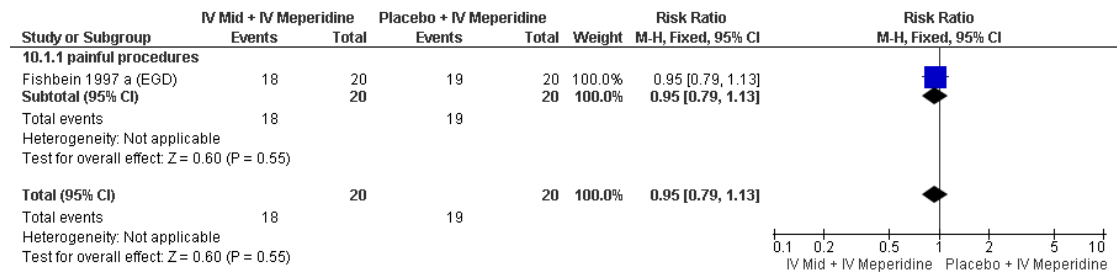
| Study or Subgroup | IV Mid + IV Meperidine Events | IV Mid + IV Meperidine Total | Placebo + IV Meperidine Events | Placebo + IV Meperidine Total | Weight | Risk Ratio M-H, Fixed, 95% CI |
|---|---|---|---|---|---|---|
| 10.1.1 painful procedures | | | | | | |
| Fishbein 1997 a (EGD) | 18 | 20 | 19 | 20 | 100.0% | 0.95 [0.79, 1.13] |
| **Subtotal (95% CI)** | | **20** | | **20** | **100.0%** | **0.95 [0.79, 1.13]** |
| Total events | 18 | | 19 | | | |
| Heterogeneity: Not applicable | | | | | | |
| Test for overall effect: Z = 0.60 (P = 0.55) | | | | | | |
| **Total (95% CI)** | | **20** | | **20** | **100.0%** | **0.95 [0.79, 1.13]** |
| Total events | 18 | | 19 | | | |
| Heterogeneity: Not applicable | | | | | | |
| Test for overall effect: Z = 0.60 (P = 0.55) | | | | | | |

Risk Ratio
M-H, Fixed, 95% CI

0.1 0.2 0.5 1 2 5 10
IV Mid + IV Meperidine Placebo + IV Meperidine